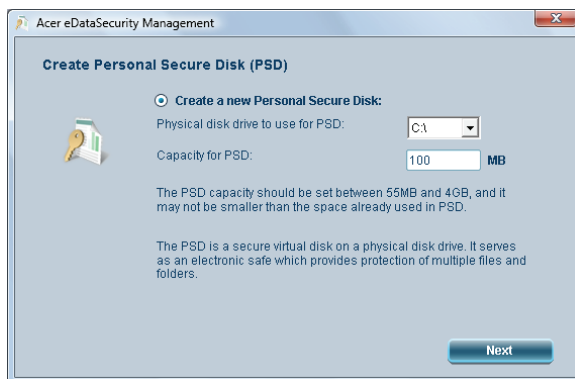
Acer eDataSecurity Management

Create Personal Secure Disk (PSD)

Create a new Personal Secure Disk:

Physical disk drive to use for PSD: C:\

Capacity for PSD: 100 MB

The PSD capacity should be set between 55MB and 4GB, and it may not be smaller than the space already used in PSD.

The PSD is a secure virtual disk on a physical disk drive. It serves as an electronic safe which provides protection of multiple files and folders.

Next